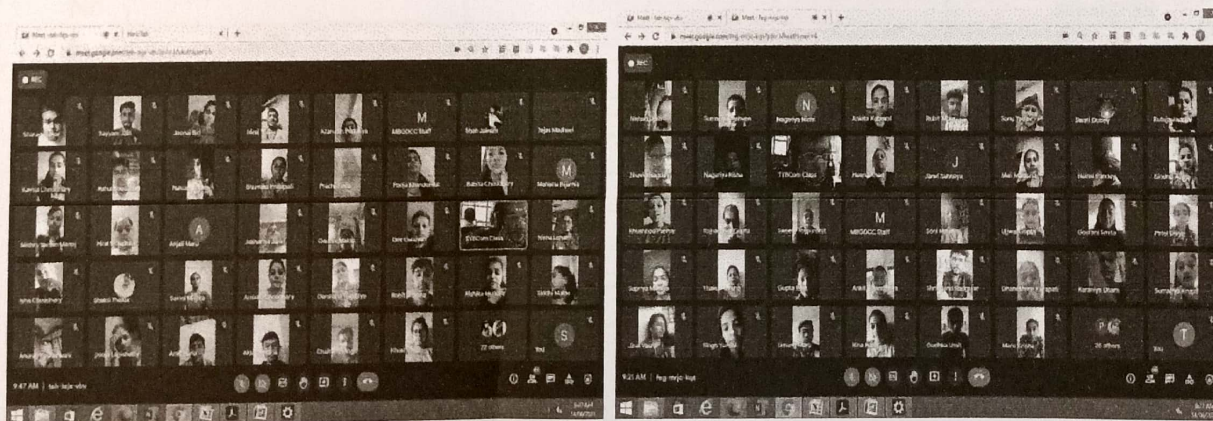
Meet - tsv-tejv-vbv
New Tab
meet.google.com/tsv-tejv-vbv
REC
M
MBGDCC Staff
Tejas Madhavi
M
A
Anjali Maru
SYBCom Class
50
22 others
S
You
9:47 AM | tsv-tejv-vbv

Meet - fog-mrjc-kqt
Meet - fog-mrjc-kqt
meet.google.com/fog-mrjc-kqt
REC
N
J
TYBCom Class
M
MBGDCC Staff
P
26 others
T
You
9:21 AM | fog-mrjc-kqt